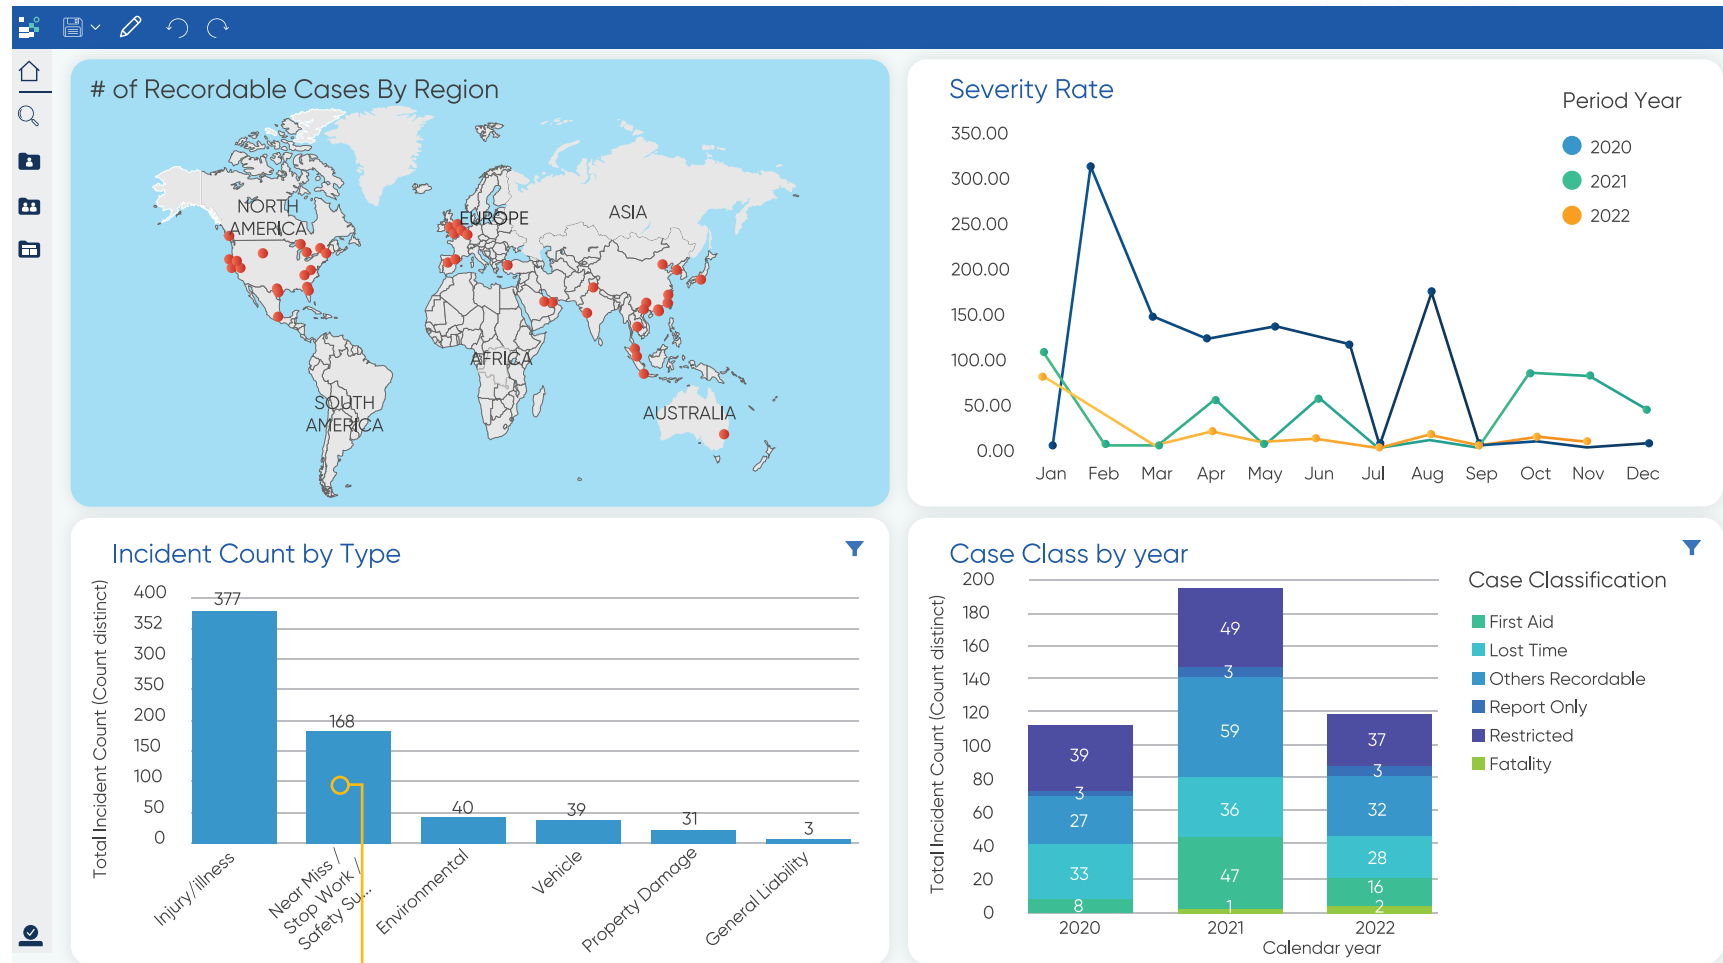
# of Recordable Cases By Region

NORTH AMERICA
EUROPE
ASIA
AFRICA
SOUTH AMERICA
AUSTRALIA

Severity Rate

Period Year
2020
2021
2022

350.00
300.00
250.00
200.00
150.00
100.00
50.00
0.00

Jan Feb Mar Apr May Jun Jul Aug Sep Oct Nov Dec

Incident Count by Type

Total Incident Count (Count distinct)

400
352
300
350
200
150
100
50
0

377
168
40
39
31
3

Injury/Illness
Near Miss / Stop Work / Safety Su...
Environmental
Vehicle
Property Damage
General Liability

Case Class by year

Total Incident Count (Count distinct)

200
180
160
140
120
100
80
60
40
20
0

39
3
27
33
8
49
3
59
36
47
1
37
3
32
28
16
2

2020
2021
2022
Calendar year

Case Classification
First Aid
Lost Time
Others Recordable
Report Only
Restricted
Fatality